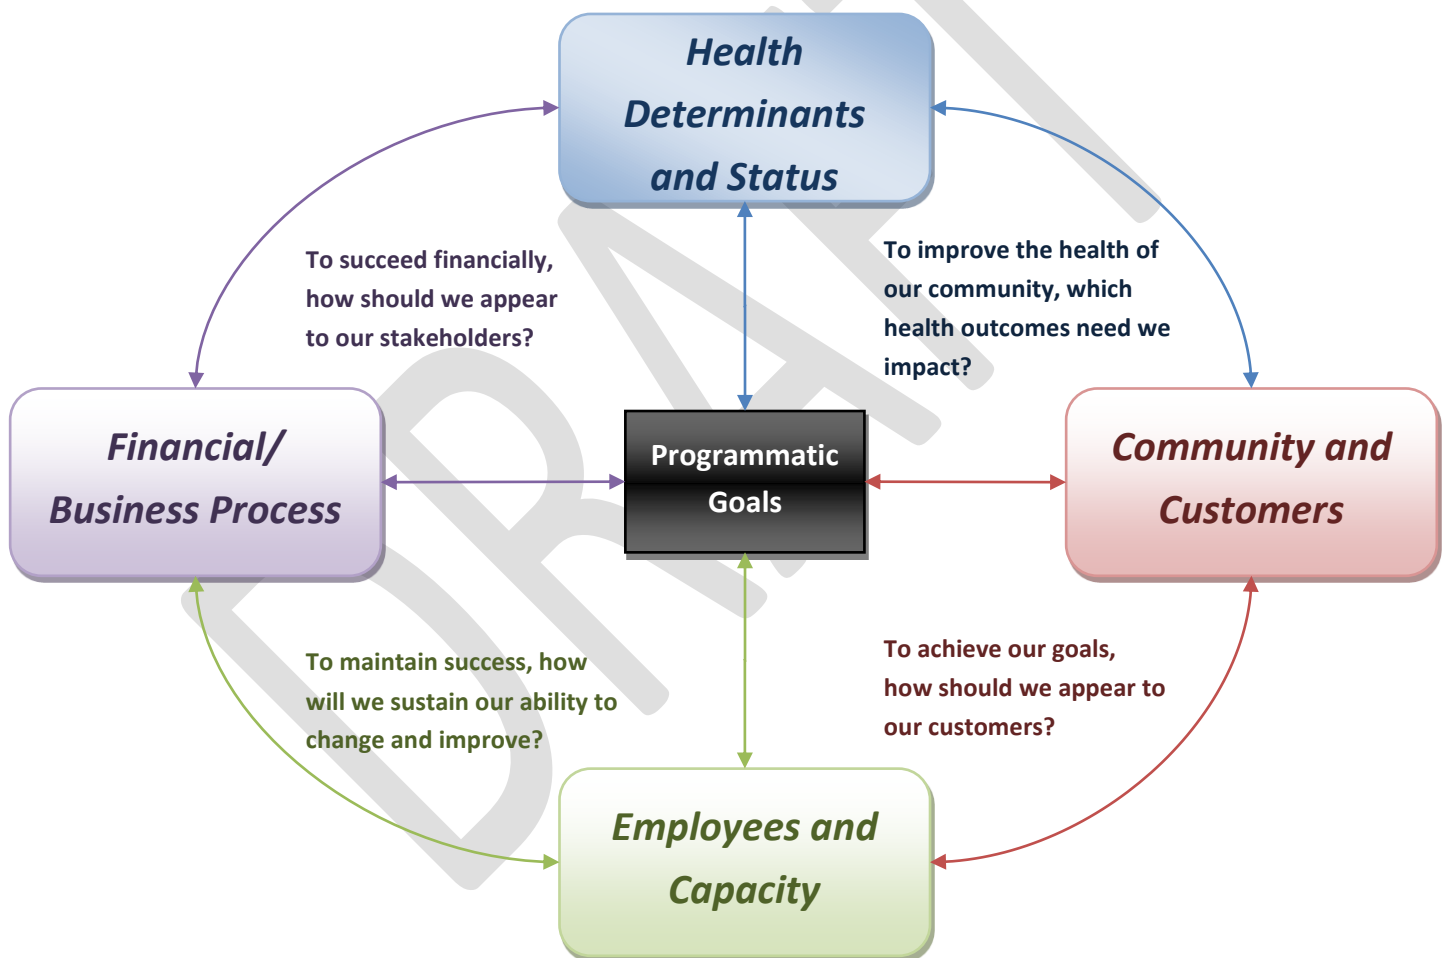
Health Determinants and Status

To succeed financially, how should we appear to our stakeholders?

To improve the health of our community, which health outcomes need we impact?

Financial/ Business Process

Programmatic Goals

Community and Customers

To maintain success, how will we sustain our ability to change and improve?

To achieve our goals, how should we appear to our customers?

Employees and Capacity

DRAFT